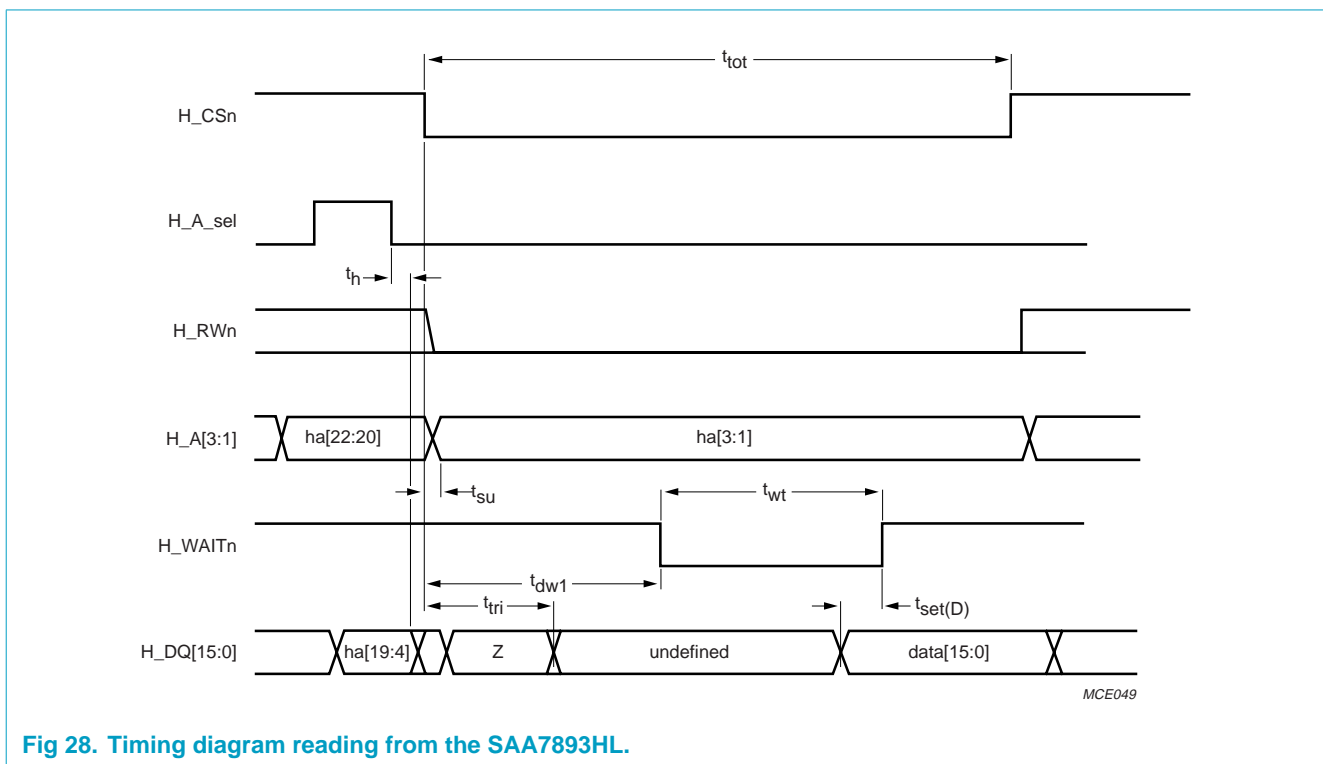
$t_{tot}$

H_CSn

H_A_sel

$t_h$

H_RWn

H_A[3:1]

ha[22:20]

ha[3:1]

$t_{su}$

$t_{wt}$

H_WAITn

$t_{dw1}$

$t_{tri}$

$t_{set(D)}$

H_DQ[15:0]

ha[19:4]

Z

undefined

data[15:0]

MCE049

Fig 28. Timing diagram reading from the SAA7893HL.